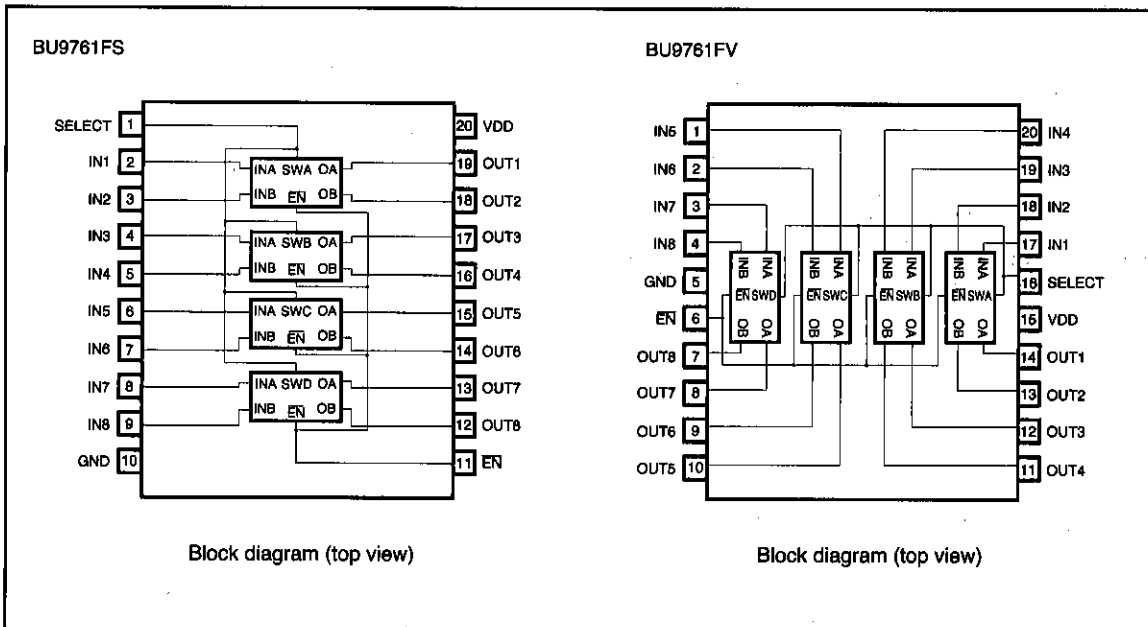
BU9761FS

SELECT 1
IN1 2
IN2 3
IN3 4
IN4 5
IN5 6
IN6 7
IN7 8
IN8 9
GND 10

INA SWA OA
INB $\overline{EN}$ OB
INA SWB OA
INB $\overline{EN}$ OB
INA SWC OA
INB $\overline{EN}$ OB
INA SWD OA
INB $\overline{EN}$ OB

20 VDD
19 OUT1
18 OUT2
17 OUT3
16 OUT4
15 OUT5
14 OUT6
13 OUT7
12 OUT8
11 $\overline{EN}$

Block diagram (top view)

BU9761FV

IN5 1
IN6 2
IN7 3
IN8 4
GND 5
$\overline{EN}$ 6
OUT8 7
OUT7 8
OUT6 9
OUT5 10

INB INA $\overline{EN}$ SWD OB OA
INB INA $\overline{EN}$ SWC OB OA
INB INA $\overline{EN}$ SWB OB OA
INB INA $\overline{EN}$ SWA OB OA

20 IN4
19 IN3
18 IN2
17 IN1
16 SELECT
15 VDD
14 OUT1
13 OUT2
12 OUT3
11 OUT4

Block diagram (top view)